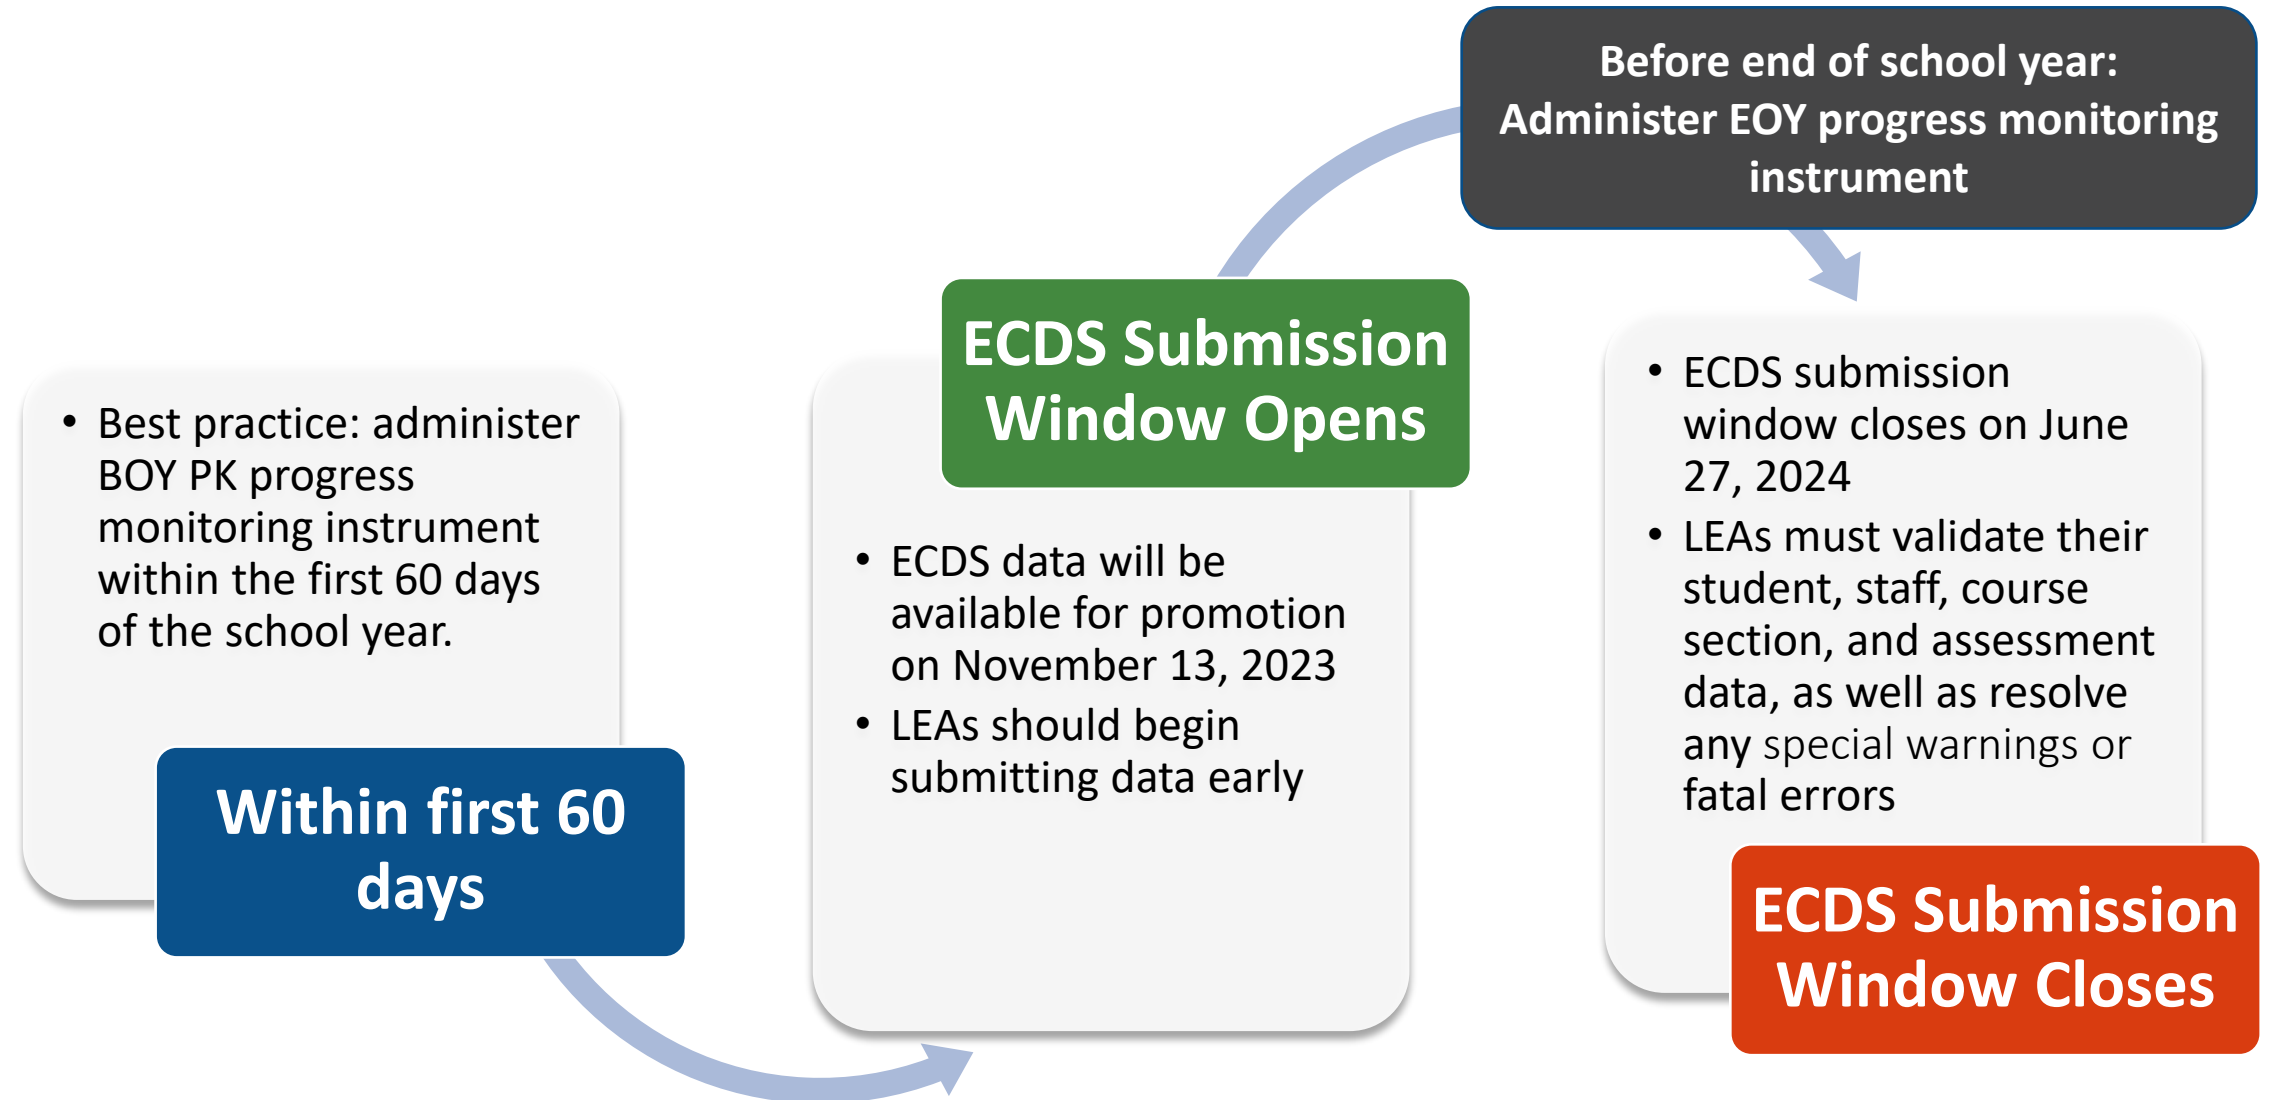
- Best practice: administer BOY PK progress monitoring instrument within the first 60 days of the school year.

Within first 60 days

ECDS Submission Window Opens

- ECDS data will be available for promotion on November 13, 2023
- LEAs should begin submitting data early

Before end of school year: Administer EOY progress monitoring instrument

- ECDS submission window closes on June 27, 2024
- LEAs must validate their student, staff, course section, and assessment data, as well as resolve any special warnings or fatal errors

ECDS Submission Window Closes